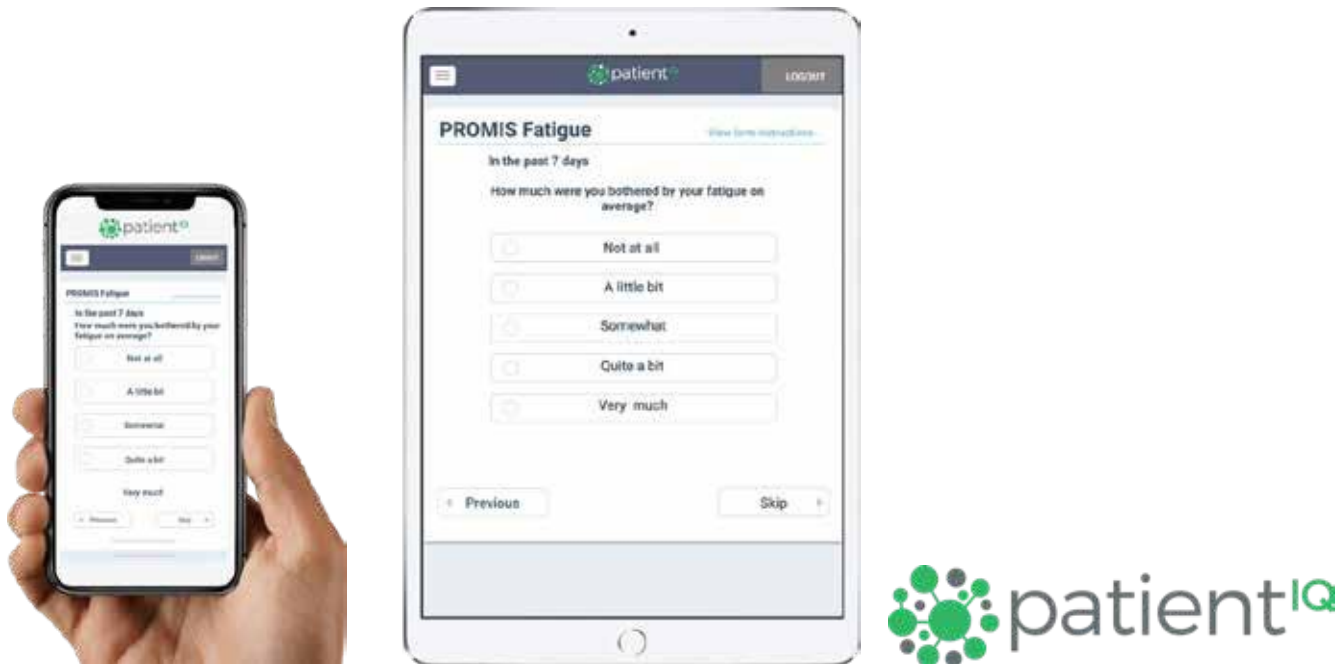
patientIQ

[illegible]

PROMIS Fatigue

In the past 7 days
How much were you bothered by your fatigue on average?

Not at all

A little bit

Somewhat

Quite a bit

Very much

Previous

Skip

patientIQ

LOGOUT

PROMIS Fatigue

View form instructions

In the past 7 days

How much were you bothered by your fatigue on average?

Not at all

A little bit

Somewhat

Quite a bit

Very much

Previous

Skip

patientIQ